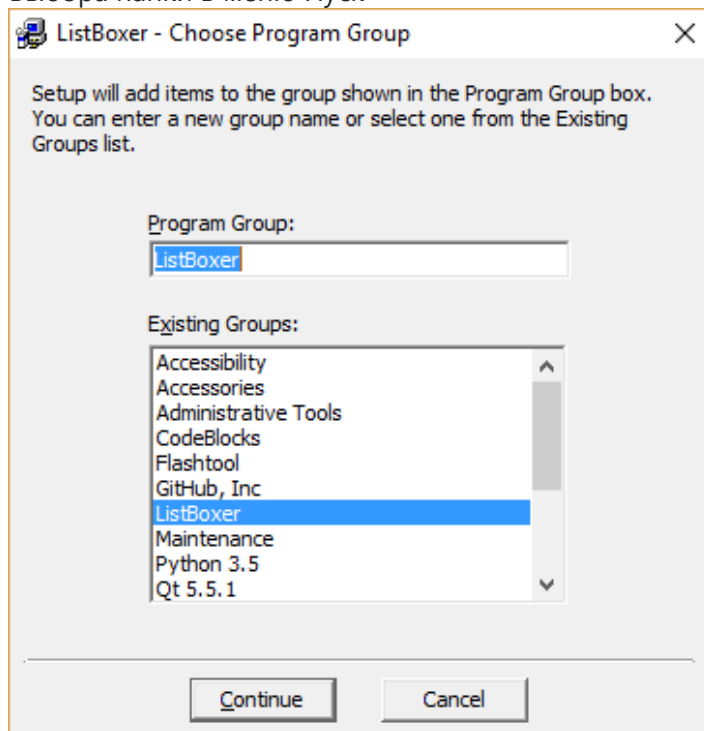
выбора папки в меню Пуск

ListBoxer - Choose Program Group

Setup will add items to the group shown in the Program Group box. You can enter a new group name or select one from the Existing Groups list.

Program Group:

ListBoxer

Existing Groups:

Accessibility
Accessories
Administrative Tools
CodeBlocks
Flashtool
GitHub, Inc
ListBoxer
Maintenance
Python 3.5
Qt 5.5.1

Continue

Cancel